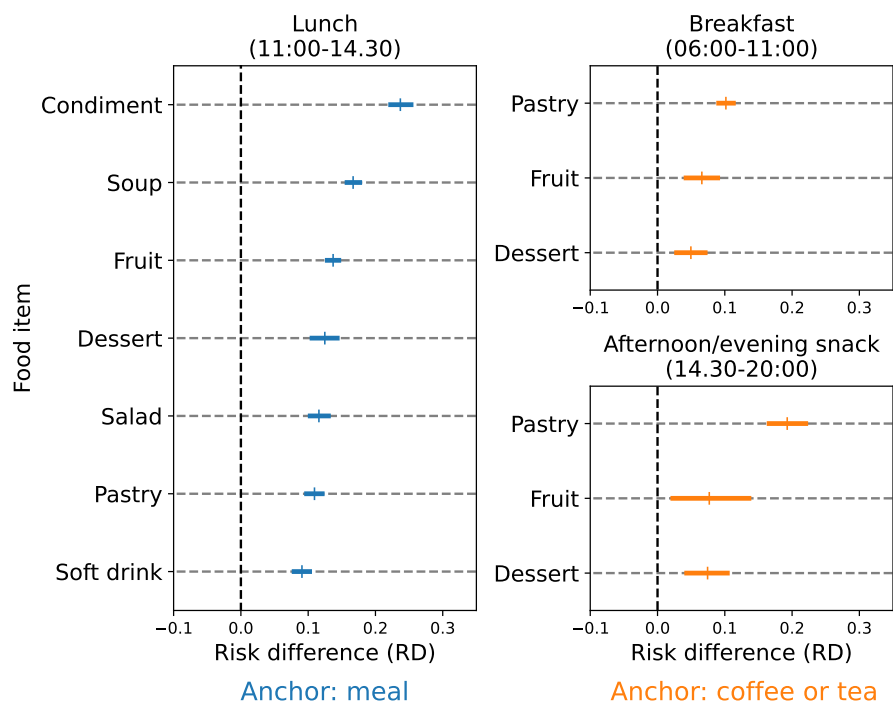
Lunch
(11:00-14.30)

Food item

Condiment
Soup
Fruit
Dessert
Salad
Pastry
Soft drink

−0.1 0.0 0.1 0.2 0.3
Risk difference (RD)

Anchor: meal

Breakfast
(06:00-11:00)

Pastry
Fruit
Dessert

−0.1 0.0 0.1 0.2 0.3

Afternoon/evening snack
(14.30-20:00)

Pastry
Fruit
Dessert

−0.1 0.0 0.1 0.2 0.3
Risk difference (RD)

Anchor: coffee or tea